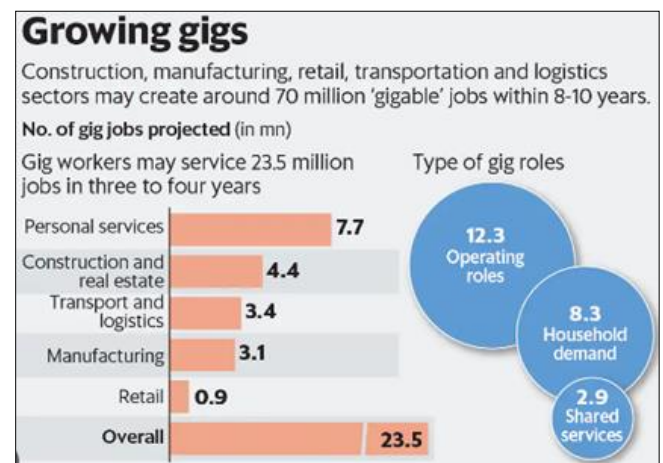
Growing gigs

Construction, manufacturing, retail, transportation and logistics sectors may create around 70 million 'gigable' jobs within 8-10 years.

No. of gig jobs projected (in mn)

Gig workers may service 23.5 million jobs in three to four years

| Sector | Jobs |
|---|---|
| Personal services | 7.7 |
| Construction and real estate | 4.4 |
| Transport and logistics | 3.4 |
| Manufacturing | 3.1 |
| Retail | 0.9 |
| Overall | 23.5 |

Type of gig roles

12.3 Operating roles

8.3 Household demand

2.9 Shared services